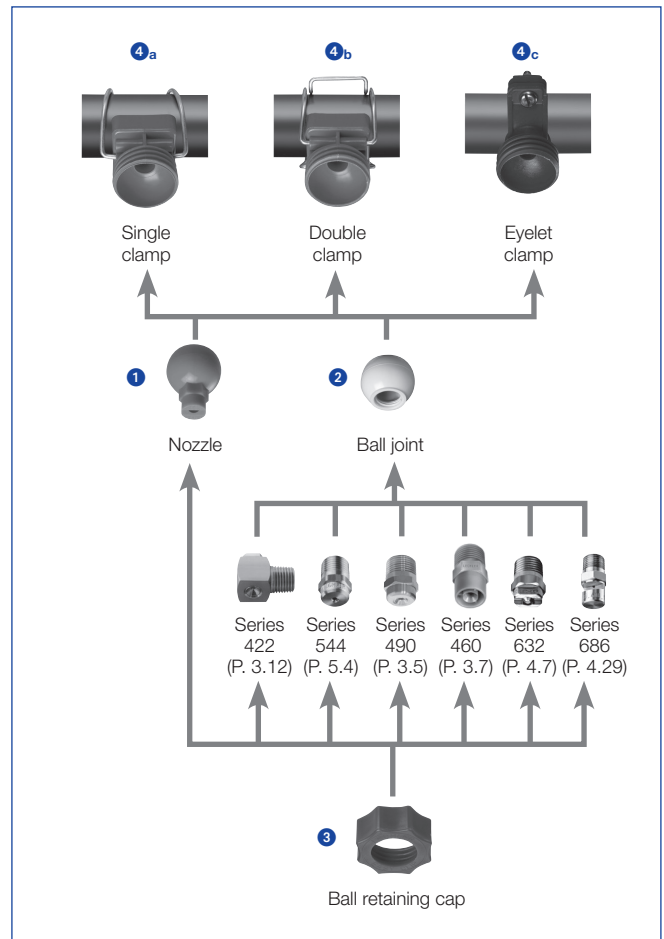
4a

Single clamp

4b

Double clamp

4c

Eyelet clamp

1

Nozzle

2

Ball joint

Series 422 (P. 3.12)

Series 544 (P. 5.4)

Series 490 (P. 3.5)

Series 460 (P. 3.7)

Series 632 (P. 4.7)

Series 686 (P. 4.29)

3

Ball retaining cap